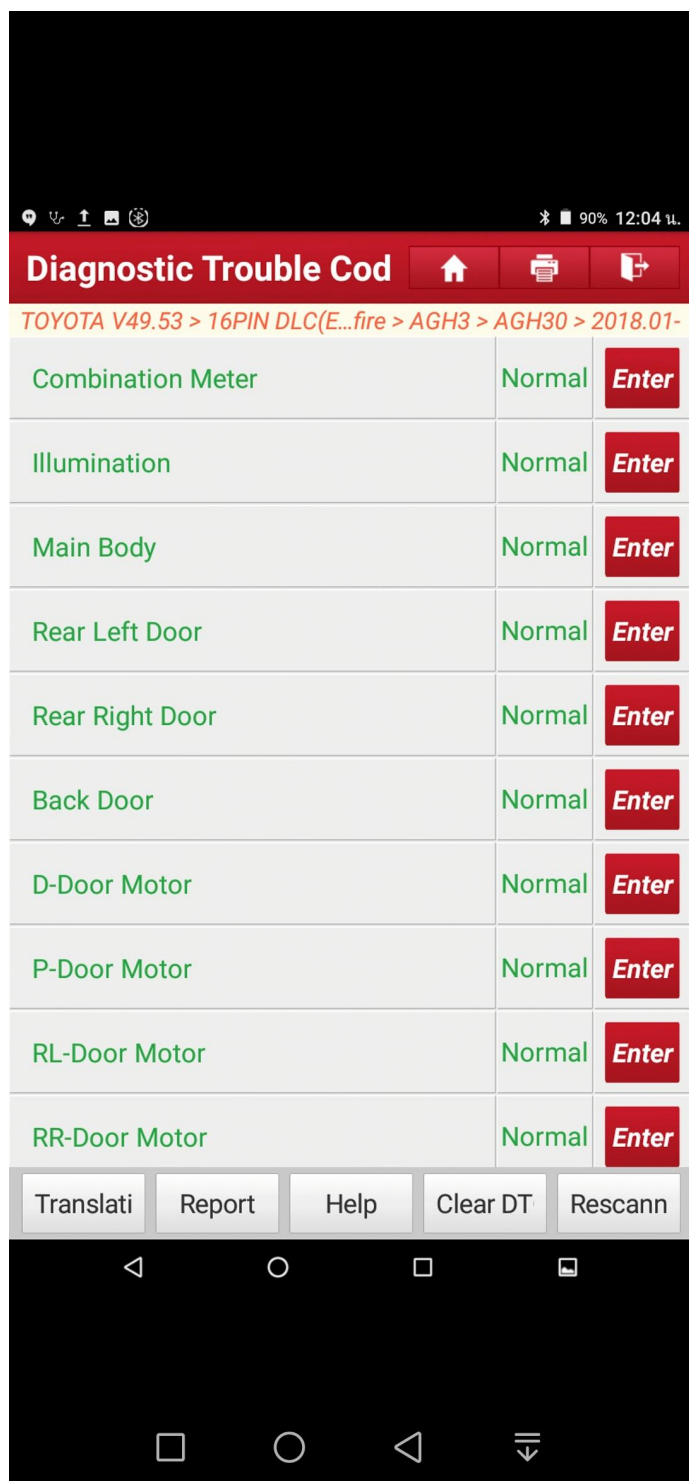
90% 12:04 น.

Diagnostic Trouble Cod

TOYOTA V49.53 > 16PIN DLC(E...fire > AGH3 > AGH30 > 2018.01-

| | | |
|---|---|---|
| Combination Meter | Normal | Enter |
| Illumination | Normal | Enter |
| Main Body | Normal | Enter |
| Rear Left Door | Normal | Enter |
| Rear Right Door | Normal | Enter |
| Back Door | Normal | Enter |
| D-Door Motor | Normal | Enter |
| P-Door Motor | Normal | Enter |
| RL-Door Motor | Normal | Enter |
| RR-Door Motor | Normal | Enter |

Translati Report Help Clear DT Rescann